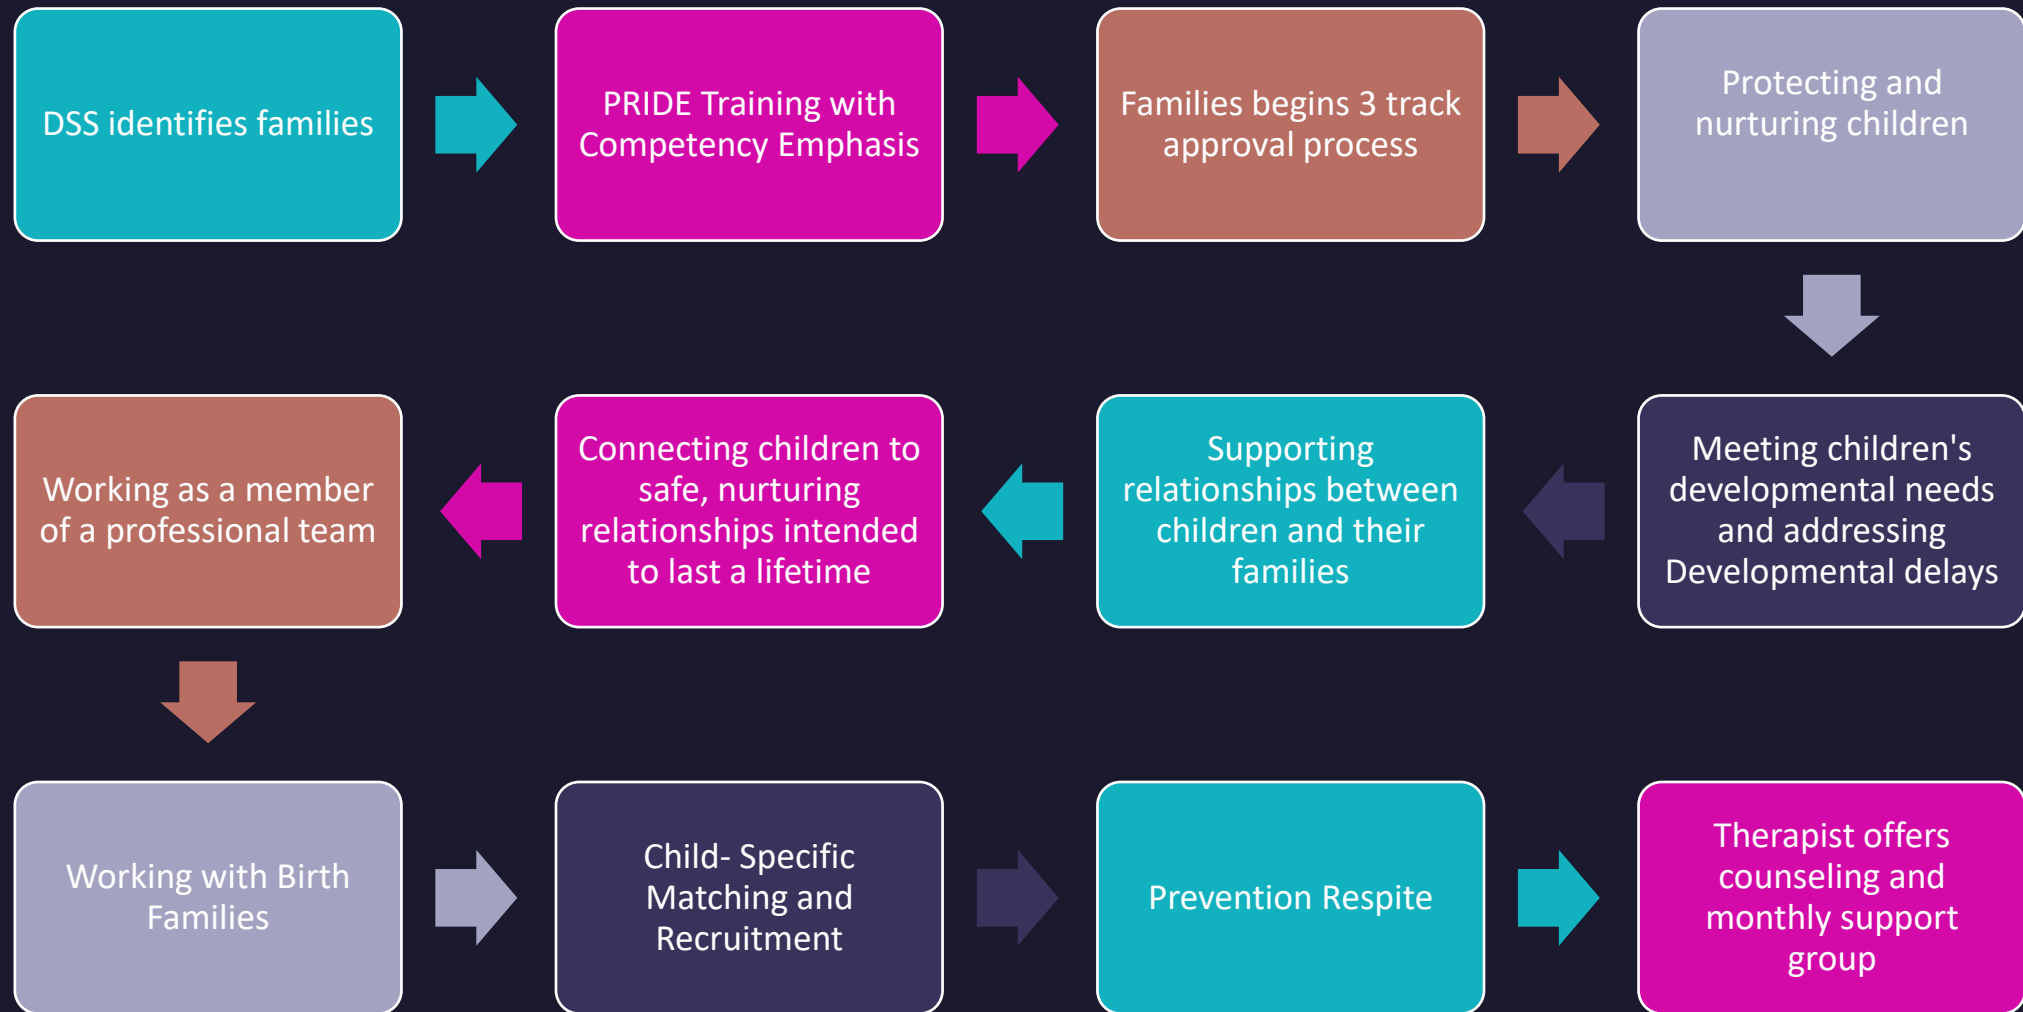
DSS identifies families

PRIDE Training with Competency Emphasis

Families begins 3 track approval process

Protecting and nurturing children

Meeting children's developmental needs and addressing Developmental delays

Supporting relationships between children and their families

Connecting children to safe, nurturing relationships intended to last a lifetime

Working as a member of a professional team

Working with Birth Families

Child- Specific Matching and Recruitment

Prevention Respite

Therapist offers counseling and monthly support group